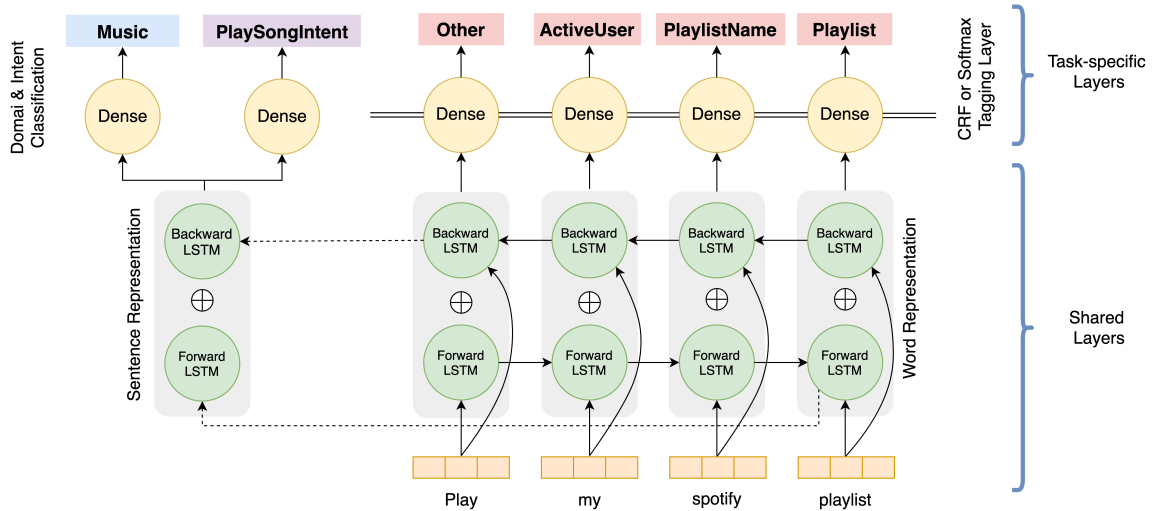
Domai & Intent Classification

Music

PlaySongIntent

Dense

Dense

Other

ActiveUser

PlaylistName

Playlist

Dense

Dense

Dense

Dense

CRF or Softmax Tagging Layer

Task-specific Layers

Sentence Representation

Backward LSTM

$\oplus$

Forward LSTM

Backward LSTM

$\oplus$

Forward LSTM

Backward LSTM

$\oplus$

Forward LSTM

Backward LSTM

$\oplus$

Forward LSTM

Backward LSTM

$\oplus$

Forward LSTM

Word Representation

Shared Layers

Play

my

spotify

playlist